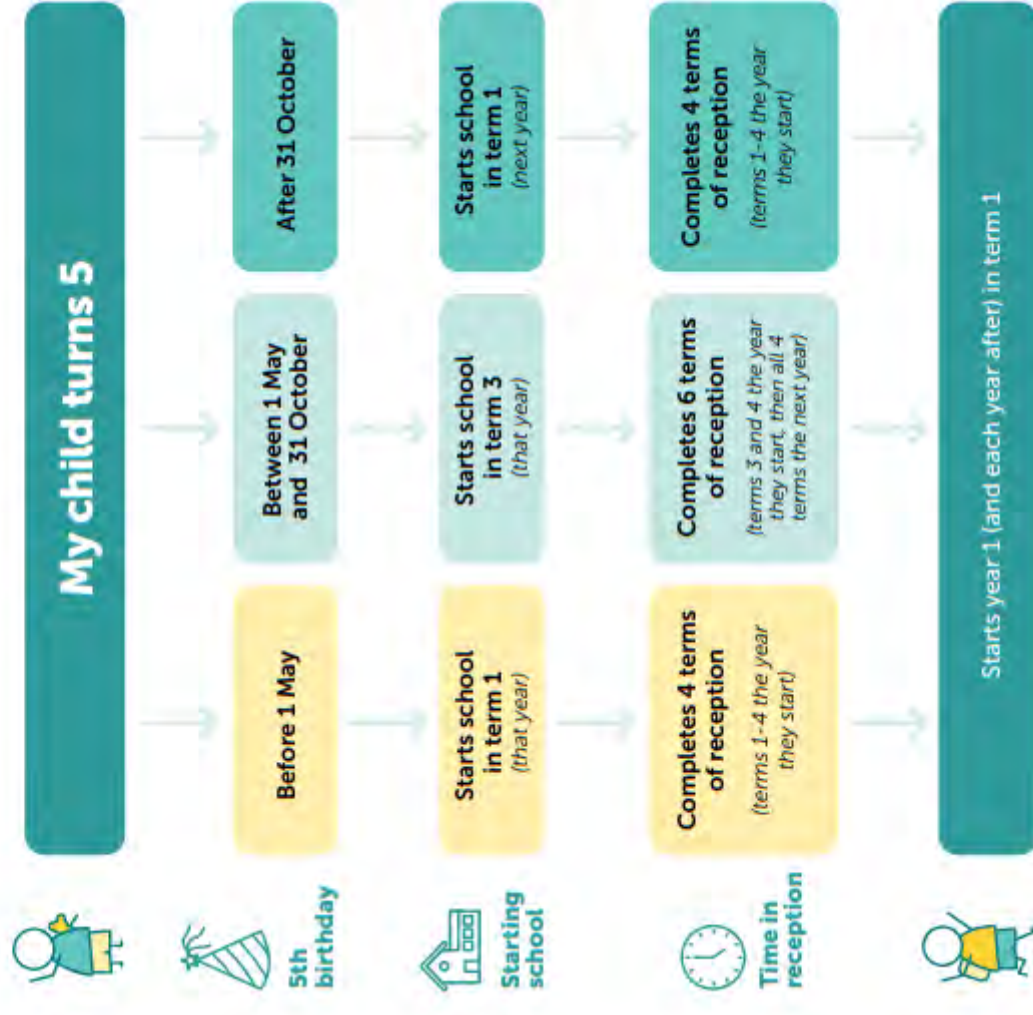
My child turns 5

5th birthday

Before 1 May

Between 1 May and 31 October

After 31 October

Starting school

Starts school in term 1 (that year)

Starts school in term 3 (that year)

Starts school in term 1 (next year)

Time in reception

Completes 4 terms of reception (terms 1-4 the year they start)

Completes 6 terms of reception (terms 3 and 4 the year they start, then all 4 terms the next year)

Completes 4 terms of reception (terms 1-4 the year they start)

Starts year 1 (and each year after) in term 1